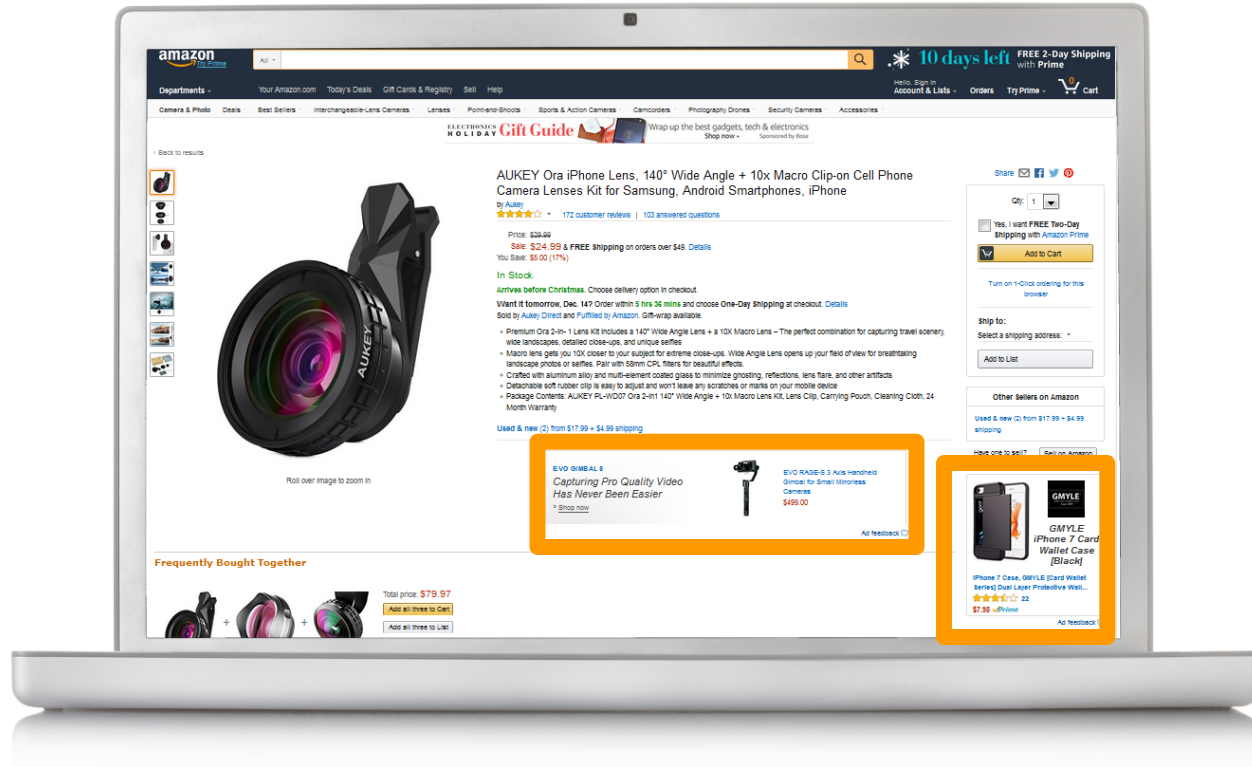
amazon Try Prime

All

10 days left FREE 2-Day Shipping with Prime

Departments Your Amazon.com Today's Deals Gift Cards & Registry Sell Help

Hello. Sign in Account & Lists Orders Try Prime 0 Cart

Camera & Photo Deals Best Sellers Interchangeable-Lens Cameras Lenses Point-and-Shoots Sports & Action Cameras Camcorders Photography Drones Security Cameras Accessories

ELECTRONICS HOLIDAY Gift Guide Wrap up the best gadgets, tech & electronics Shop now › Sponsored by Bose

‹ Back to results

AUKEY Ora iPhone Lens, 140° Wide Angle + 10x Macro Clip-on Cell Phone Camera Lenses Kit for Samsung, Android Smartphones, iPhone

by Aukey

172 customer reviews | 103 answered questions

Price: $29.99
Sale: $24.99 & FREE Shipping on orders over $49. Details
You Save: $5.00 (17%)

In Stock.

Arrives before Christmas. Choose delivery option in checkout.

Want it tomorrow, Dec. 14? Order within 5 hrs 36 mins and choose One-Day Shipping at checkout. Details

Sold by Aukey Direct and Fulfilled by Amazon. Gift-wrap available.

- Premium Ora 2-in-1 Lens Kit includes a 140° Wide Angle Lens + a 10X Macro Lens – The perfect combination for capturing travel scenery, wide landscapes, detailed close-ups, and unique selfies
- Macro lens gets you 10X closer to your subject for extreme close-ups. Wide Angle Lens opens up your field of view for breathtaking landscape photos or selfies. Pair with 58mm CPL filters for beautiful effects.
- Crafted with aluminum alloy and multi-element coated glass to minimize ghosting, reflections, lens flare, and other artifacts
- Detachable soft rubber clip is easy to adjust and won't leave any scratches or marks on your mobile device
- Package Contents: AUKEY PL-WD07 Ora 2-in1 140° Wide Angle + 10x Macro Lens Kit, Lens Clip, Carrying Pouch, Cleaning Cloth, 24 Month Warranty

Used & new (2) from $17.99 + $4.99 shipping

Roll over image to zoom in

EVO GIMBAL S
Capturing Pro Quality Video Has Never Been Easier
› Shop now

EVO RAGE-S 3 Axis Handheld Gimbal for Small Mirrorless Cameras
$499.00

Ad feedback

Share

Qty: 1

Yes, I want FREE Two-Day Shipping with Amazon Prime

Add to Cart

Turn on 1-Click ordering for this browser

Ship to:
Select a shipping address:

Add to List

Other Sellers on Amazon

Used & new (2) from $17.99 + $4.99 shipping

Have one to sell? Sell on Amazon

GMYLE
GMYLE iPhone 7 Card Wallet Case [Black]

iPhone 7 Case, GMYLE [Card Wallet Series] Dual Layer Protective Wall...
22
$7.98 Prime

Ad feedback

Frequently Bought Together

Total price: $79.97
Add all three to Cart
Add all three to List